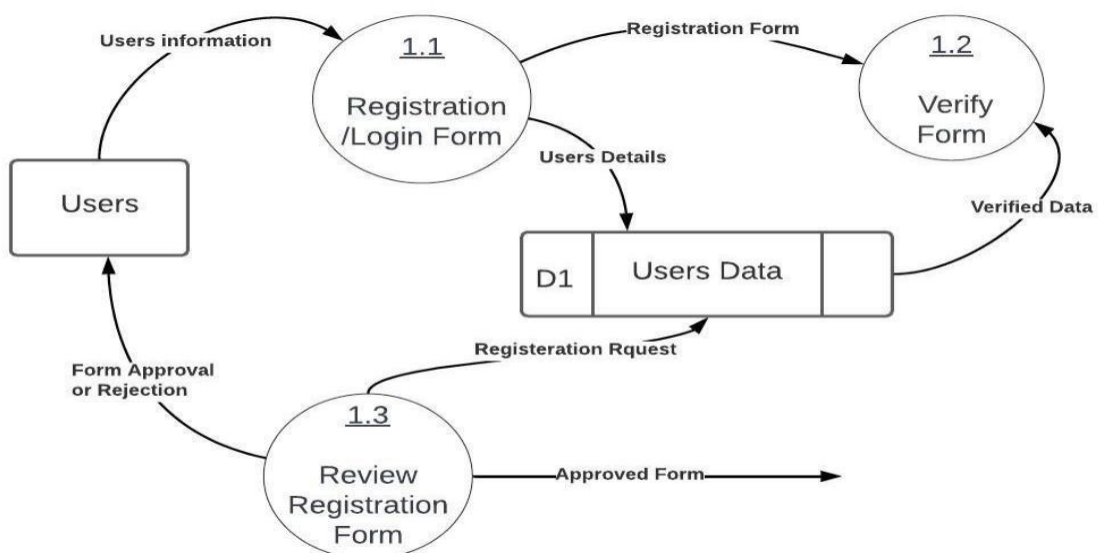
Users information

1.1

Registration /Login Form

Registration Form

1.2

Verify Form

Users

Users Details

Verified Data

D1

Users Data

Registeration Rquest

Form Approval or Rejection

1.3

Review Registration Form

Approved Form